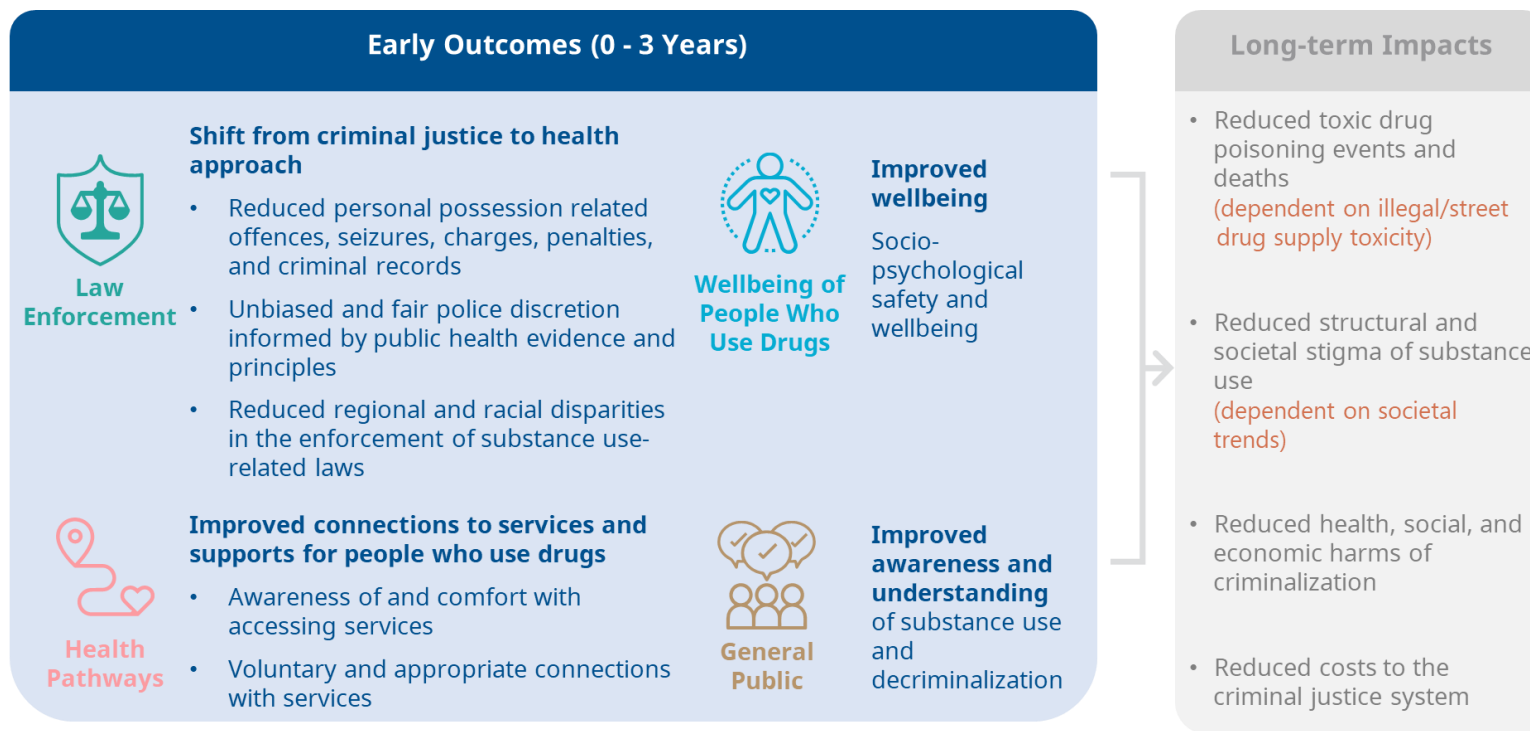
Early Outcomes (0 - 3 Years)

Law Enforcement

Shift from criminal justice to health approach

• Reduced personal possession related offences, seizures, charges, penalties, and criminal records
• Unbiased and fair police discretion informed by public health evidence and principles
• Reduced regional and racial disparities in the enforcement of substance use-related laws

Wellbeing of People Who Use Drugs

Improved wellbeing

Socio-psychological safety and wellbeing

Health Pathways

Improved connections to services and supports for people who use drugs

• Awareness of and comfort with accessing services
• Voluntary and appropriate connections with services

General Public

Improved awareness and understanding of substance use and decriminalization

Long-term Impacts

• Reduced toxic drug poisoning events and deaths (dependent on illegal/street drug supply toxicity)
• Reduced structural and societal stigma of substance use (dependent on societal trends)
• Reduced health, social, and economic harms of criminalization
• Reduced costs to the criminal justice system